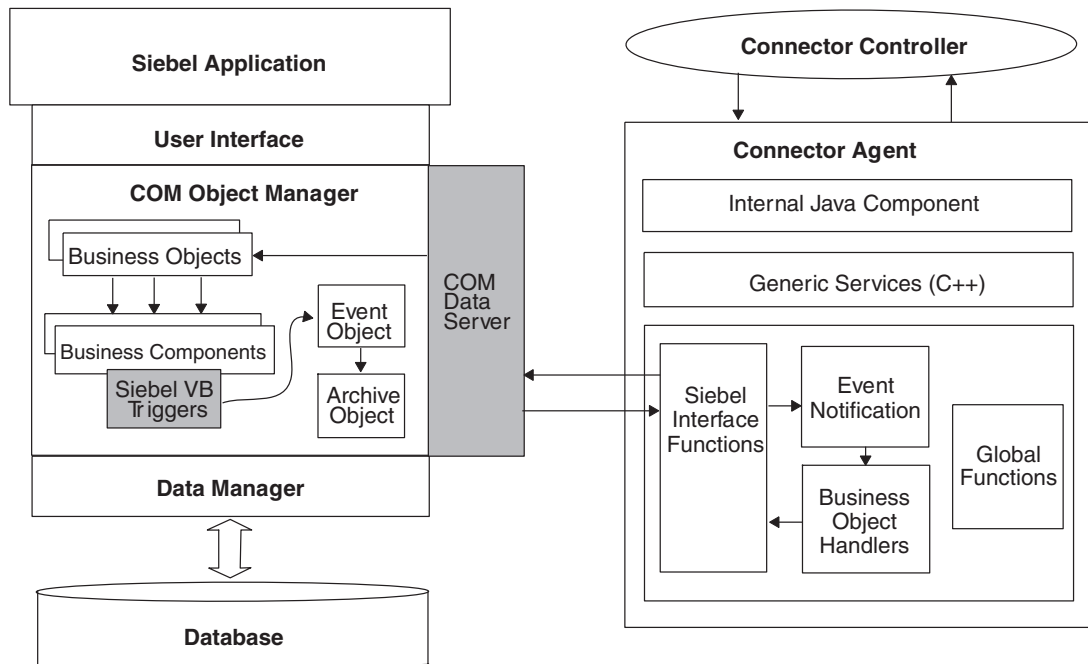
Siebel Application

User Interface

COM Object Manager

Business Objects

Business Components

Siebel VB Triggers

Event Object

Archive Object

COM Data Server

Data Manager

Database

Connector Controller

Connector Agent

Internal Java Component

Generic Services (C++)

Siebel Interface Functions

Event Notification

Business Object Handlers

Global Functions